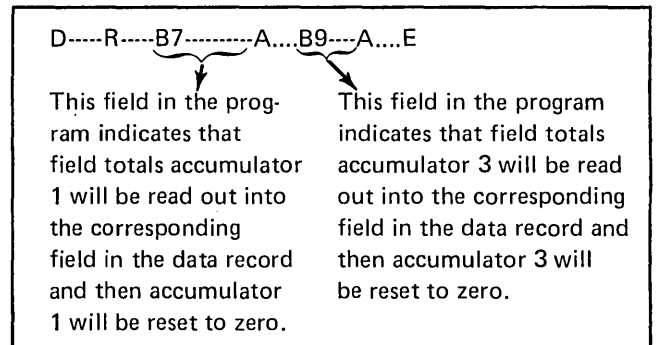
D-----R-----B7----------A....B9----A....E

This field in the program indicates that field totals accumulator 1 will be read out into the corresponding field in the data record and then accumulator 1 will be reset to zero.

This field in the program indicates that field totals accumulator 3 will be read out into the corresponding field in the data record and then accumulator 3 will be reset to zero.